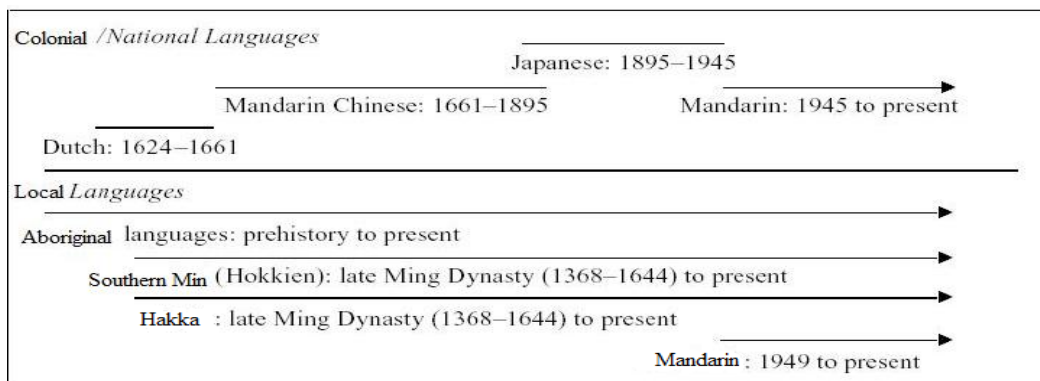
Colonial /National Languages

Japanese: 1895–1945

Mandarin Chinese: 1661–1895

Mandarin: 1945 to present

Dutch: 1624–1661

Local Languages

Aboriginal languages: prehistory to present

Southern Min (Hokkien): late Ming Dynasty (1368–1644) to present

Hakka : late Ming Dynasty (1368–1644) to present

Mandarin : 1949 to present